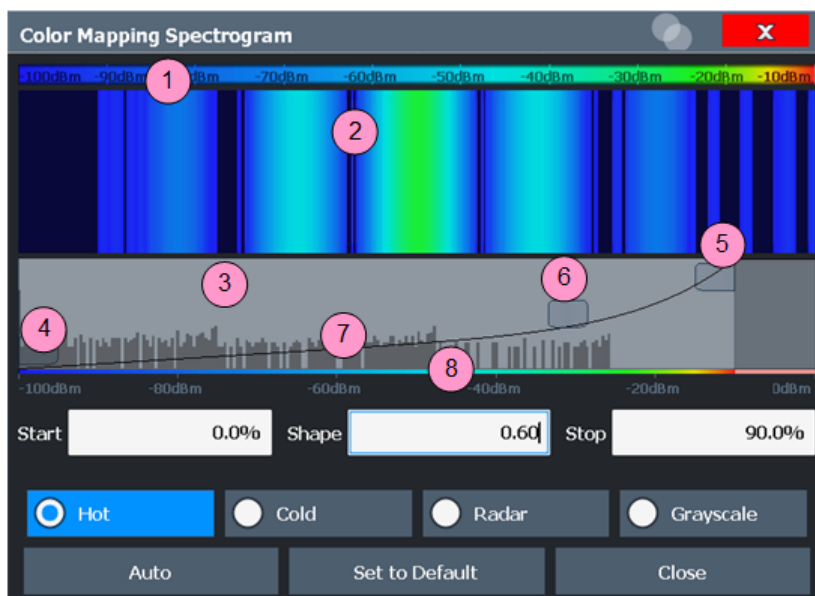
Color Mapping Spectrogram

X

-100dBm -90dBm 1 dBm -70dBm -60dBm -50dBm -40dBm -30dBm -20dBm -10dBm

2

3

4

5

6

7

8

-100dBm -80dBm -60dBm -40dBm -20dBm 0dBm

Start 0.0%

Shape 0.60

Stop 90.0%

Hot

Cold

Radar

Grayscale

Auto

Set to Default

Close